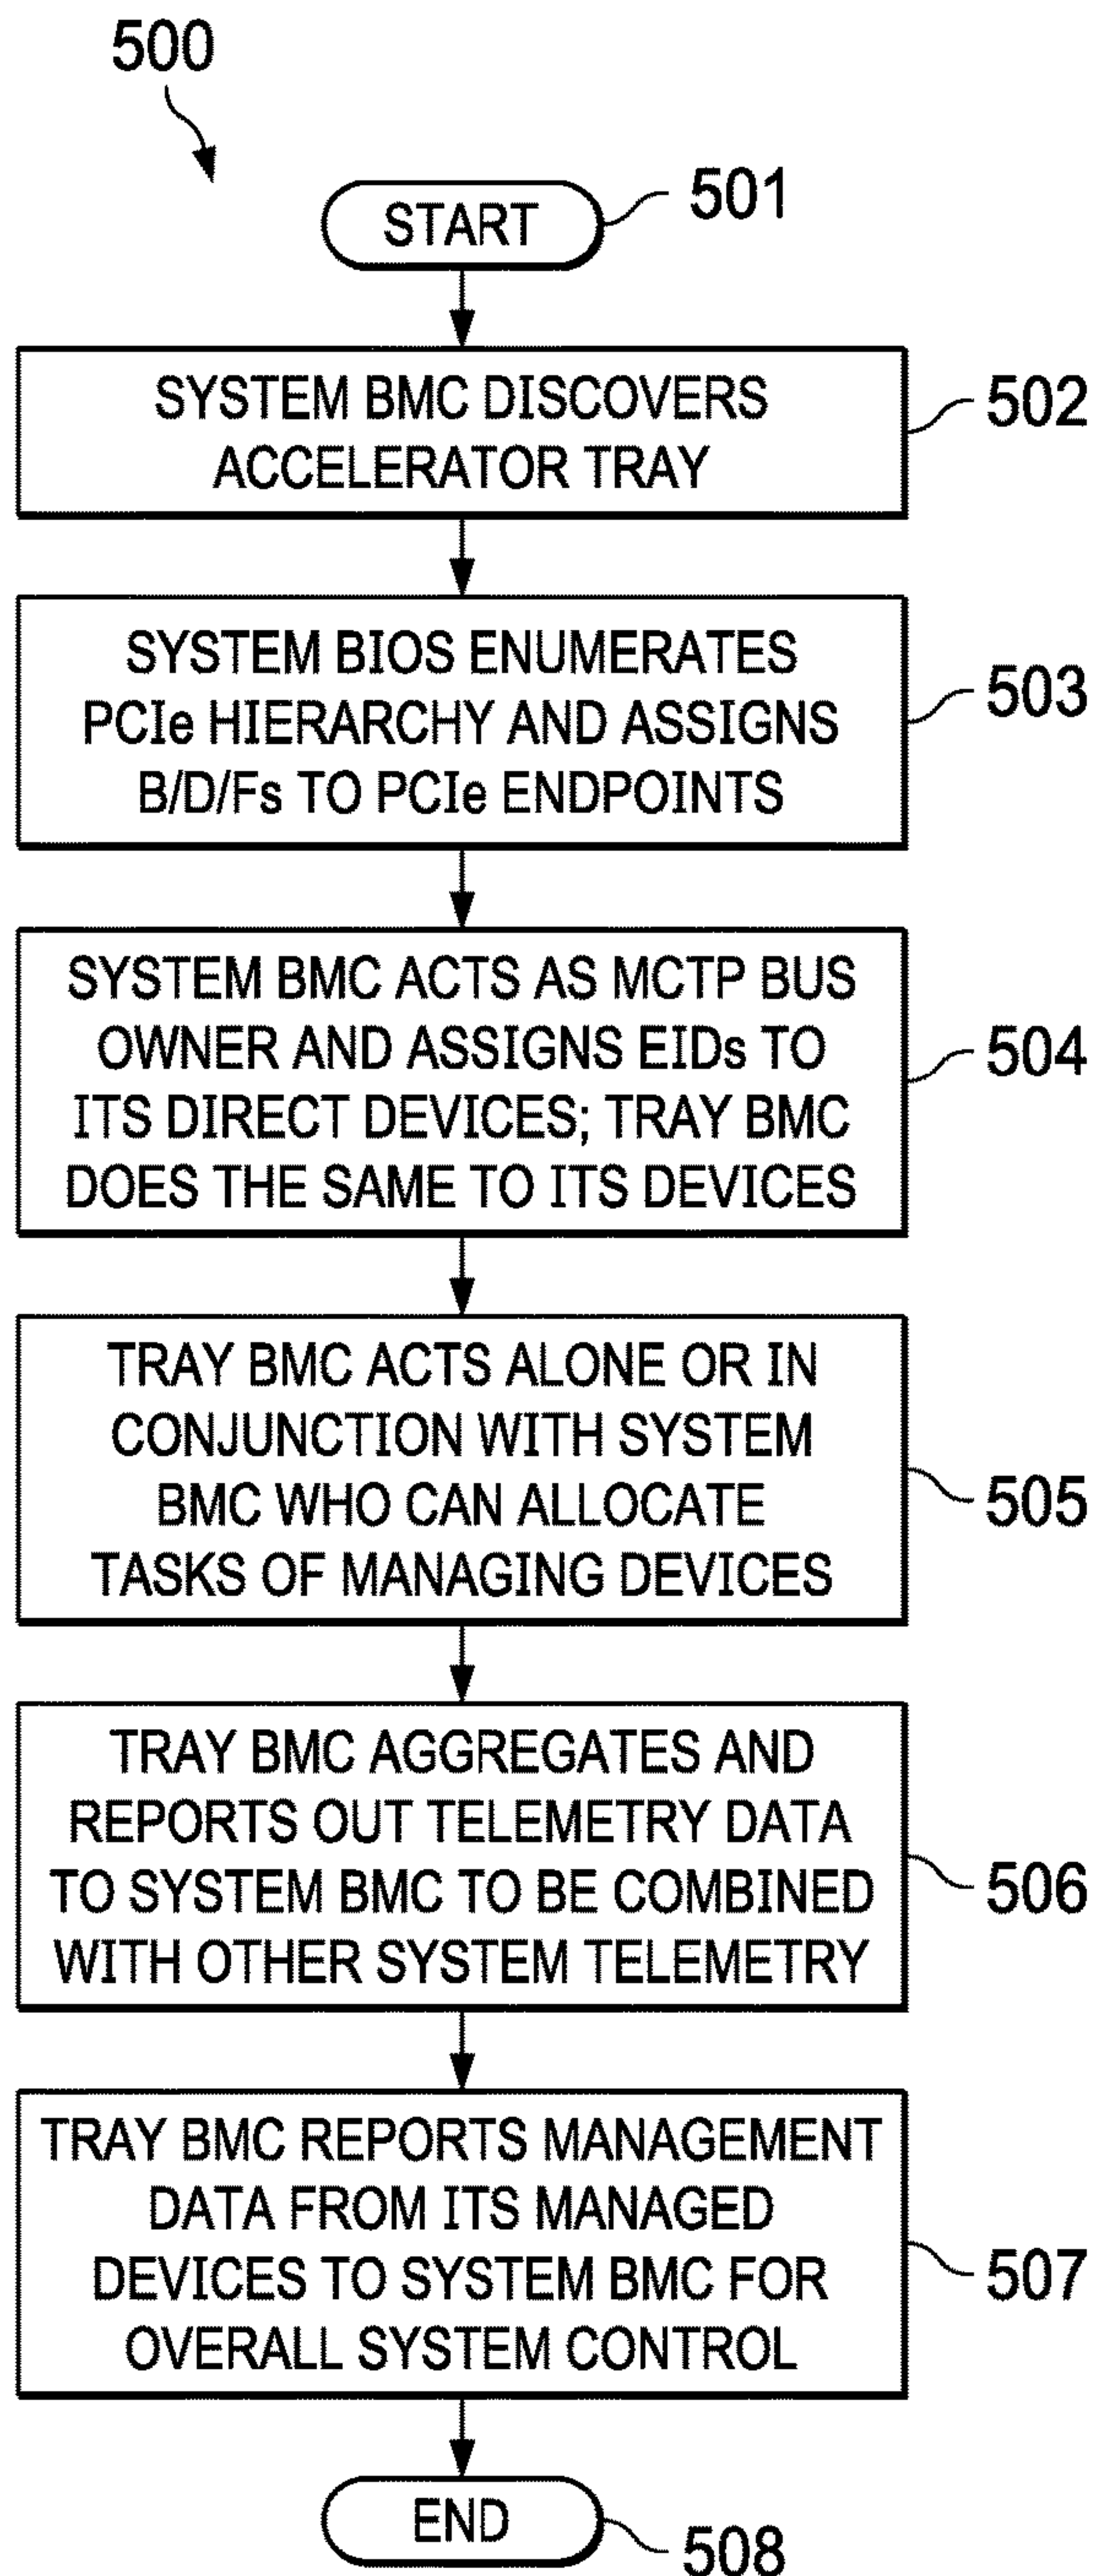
500

START

501

SYSTEM BMC DISCOVERS ACCELERATOR TRAY

502

SYSTEM BIOS ENUMERATES PCIe HIERARCHY AND ASSIGNS B/D/Fs TO PCIe ENDPOINTS

503

SYSTEM BMC ACTS AS MCTP BUS OWNER AND ASSIGNS EIDs TO ITS DIRECT DEVICES; TRAY BMC DOES THE SAME TO ITS DEVICES

504

TRAY BMC ACTS ALONE OR IN CONJUNCTION WITH SYSTEM BMC WHO CAN ALLOCATE TASKS OF MANAGING DEVICES

505

TRAY BMC AGGREGATES AND REPORTS OUT TELEMETRY DATA TO SYSTEM BMC TO BE COMBINED WITH OTHER SYSTEM TELEMETRY

506

TRAY BMC REPORTS MANAGEMENT DATA FROM ITS MANAGED DEVICES TO SYSTEM BMC FOR OVERALL SYSTEM CONTROL

507

END

508